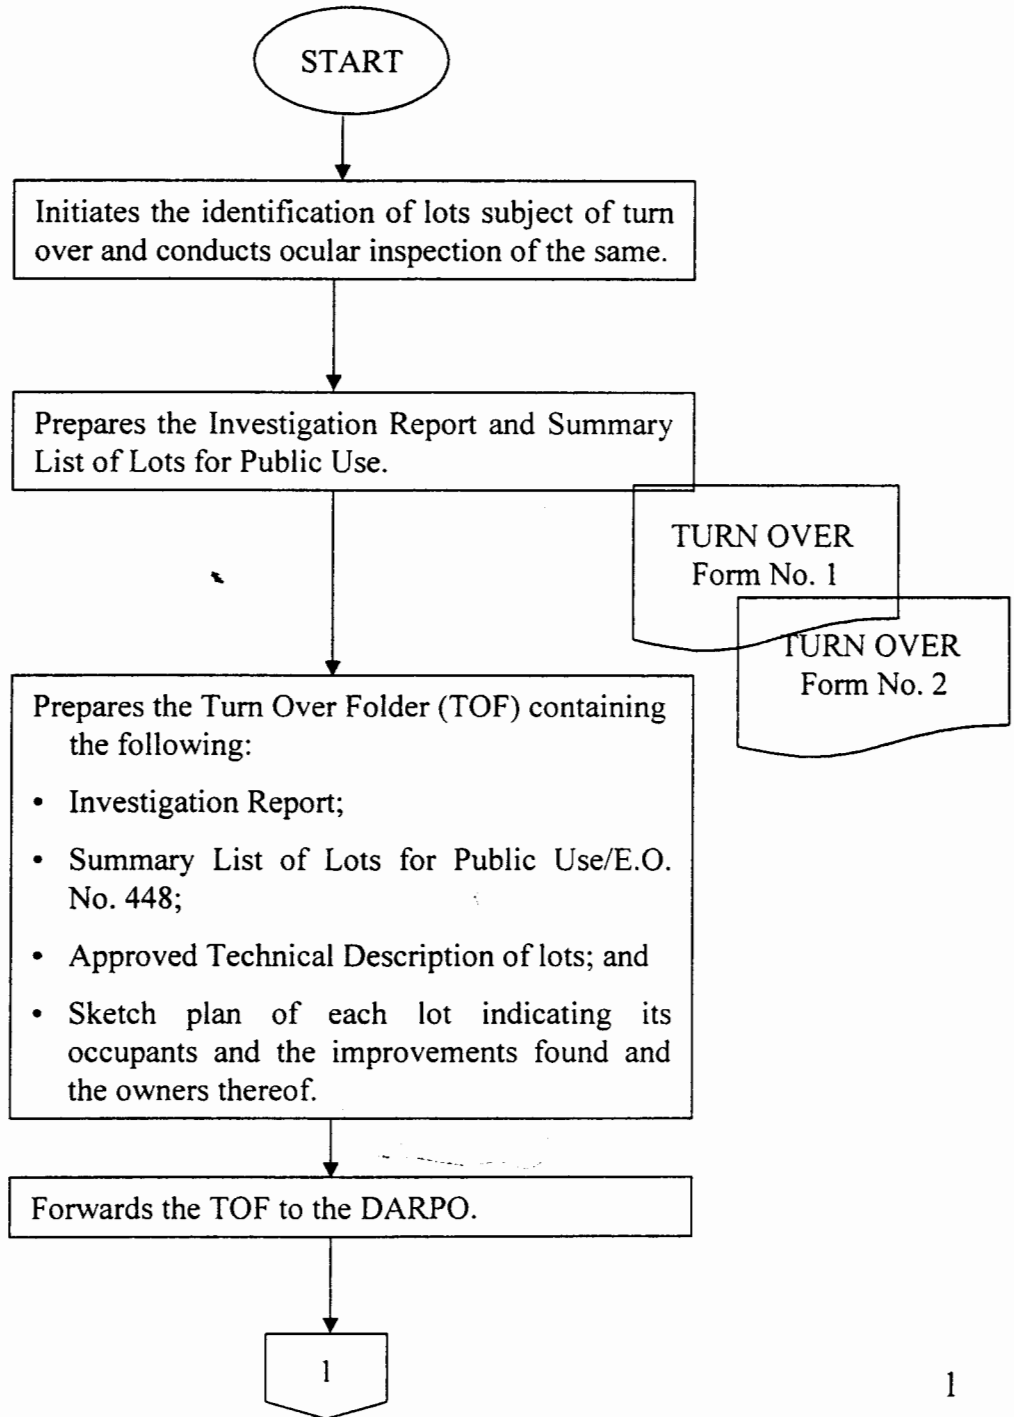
START

Initiates the identification of lots subject of turn over and conducts ocular inspection of the same.

Prepares the Investigation Report and Summary List of Lots for Public Use.

TURN OVER Form No. 1

TURN OVER Form No. 2

Prepares the Turn Over Folder (TOF) containing the following:

• Investigation Report;

• Summary List of Lots for Public Use/E.O. No. 448;

• Approved Technical Description of lots; and

• Sketch plan of each lot indicating its occupants and the improvements found and the owners thereof.

Forwards the TOF to the DARPO.

1

1